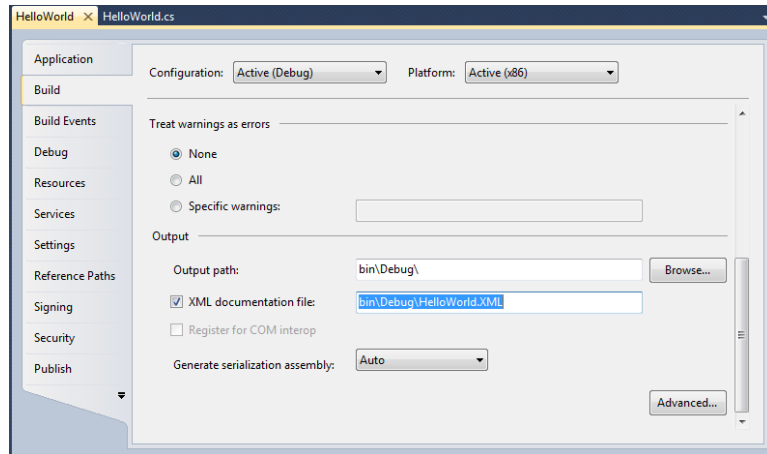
HelloWorld × HelloWorld.cs

Application
Build
Build Events
Debug
Resources
Services
Settings
Reference Paths
Signing
Security
Publish

Configuration: Active (Debug)
Platform: Active (x86)

Treat warnings as errors

None
All
Specific warnings:

Output

Output path: bin\Debug\
Browse...
XML documentation file: bin\Debug\HelloWorld.XML
Register for COM interop
Generate serialization assembly: Auto
Advanced...